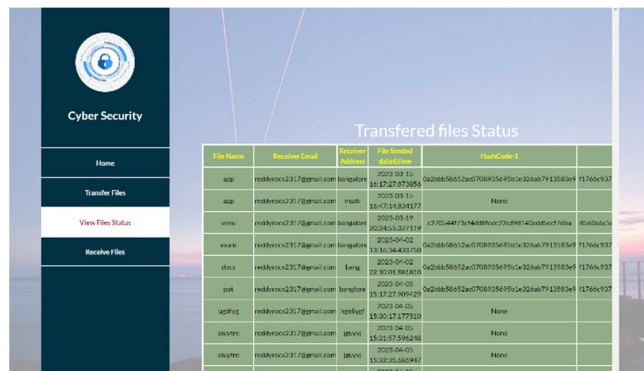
Cyber Security

Home

Transfer Files

View Files Status

Receive Files

Transfered files Status

| File Name | Receiver Email | Receiver Address | File Sended date&time | HashCode-1 | |
|---|---|---|---|---|---|
| app | reddyrocx2317@gmail.com | bangalore | 2023-03-15 16:17:27.873856 | 0a2bbb58652ac0708935695b1e326ab7913583e9 | f1766c937 |
| app | reddyrocx2317@gmail.com | mdk | 2023-03-15 16:47:16.891177 | None | |
| venu | reddyrocx2317@gmail.com | bangalore | 2023-03-19 20:24:55.327319 | c370b44f73e4dd8fcdc77cd9d140dd5ecf7dba | 8b60a6c1e |
| mom | reddyrocx2317@gmail.com | bangalore | 2023-04-02 13:16:34.433750 | 0a2bbb58652ac0708935695b1e326ab7913583e9 | f1766c937 |
| docs | reddyrocx2317@gmail.com | beng | 2023-04-02 22:10:01.848810 | 0a2bbb58652ac0708935695b1e326ab7913583e9 | f1766c937 |
| ppt | reddyrocx2317@gmail.com | bangalore | 2023-04-05 15:17:27.909429 | 0a2bbb58652ac0708935695b1e326ab7913583e9 | f1766c937 |
| ugdfyg | reddyrocx2317@gmail.com | hgdfygf | 2023-04-05 15:30:17.177510 | None | |
| okuytre | reddyrocx2317@gmail.com | jguyvj | 2023-04-05 15:31:57.596240 | None | |
| okuytre | reddyrocx2317@gmail.com | jguyvj | 2023-04-05 15:32:35.686947 | None | |